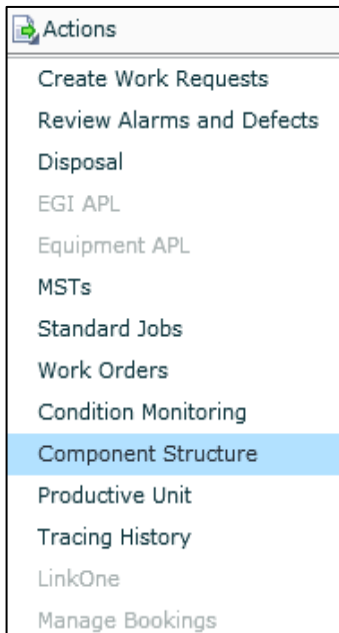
Actions

Create Work Requests

Review Alarms and Defects

Disposal

EGI APL

Equipment APL

MSTs

Standard Jobs

Work Orders

Condition Monitoring

Component Structure

Productive Unit

Tracing History

LinkOne

Manage Bookings